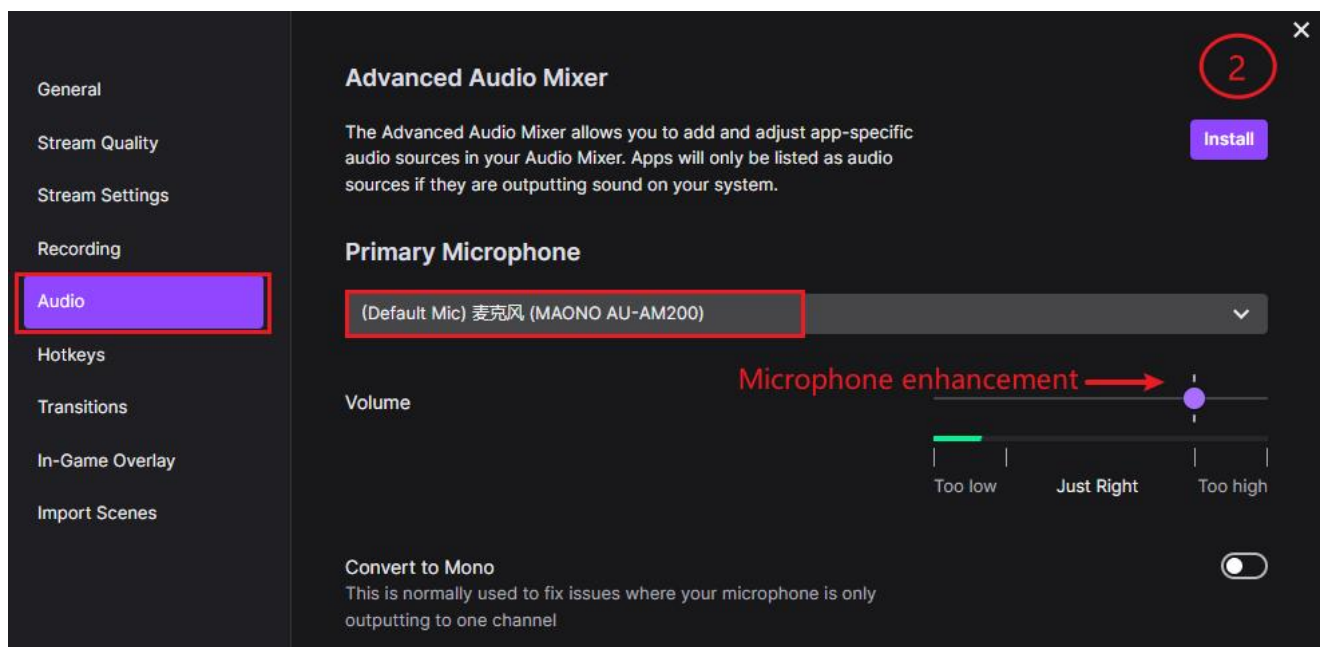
General

Stream Quality

Stream Settings

Recording

Audio

Hotkeys

Transitions

In-Game Overlay

Import Scenes

×

2

Advanced Audio Mixer

The Advanced Audio Mixer allows you to add and adjust app-specific audio sources in your Audio Mixer. Apps will only be listed as audio sources if they are outputting sound on your system.

Install

Primary Microphone

(Default Mic) 麦克风 (MAONO AU-AM200)

Microphone enhancement

Volume

Too low

Just Right

Too high

Convert to Mono

This is normally used to fix issues where your microphone is only outputting to one channel